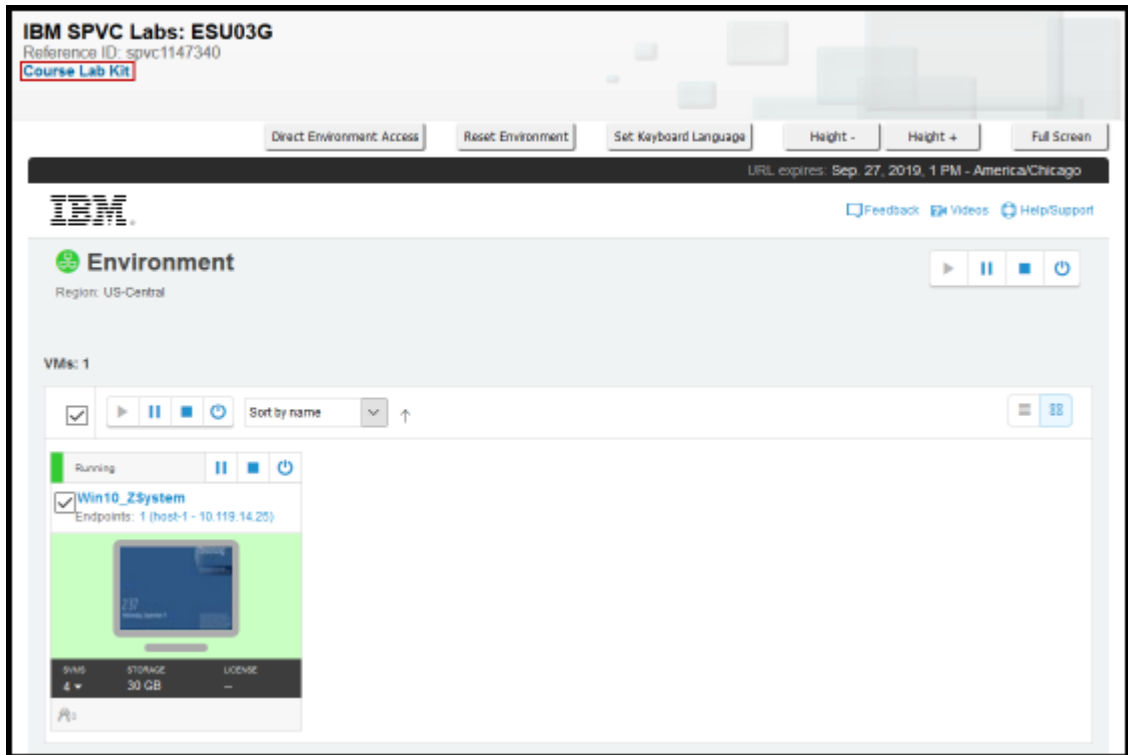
IBM SPVC Labs: ESU03G
Reference ID: spvc1147340
Course Lab Kit

Direct Environment Access
Reset Environment
Set Keyboard Language
Height -
Height +
Full Screen

URL expires: Sep. 27, 2019, 1 PM - America/Chicago

IBM.

Feedback Videos Help/Support

Environment
Region: US-Central

VMs: 1

Sort by name

Running

Win10_ZSystem
Endpoints: 1 (host-1 - 10.119.14.25)

SVMS
4
STORAGE
30 GB
LICENSE
--